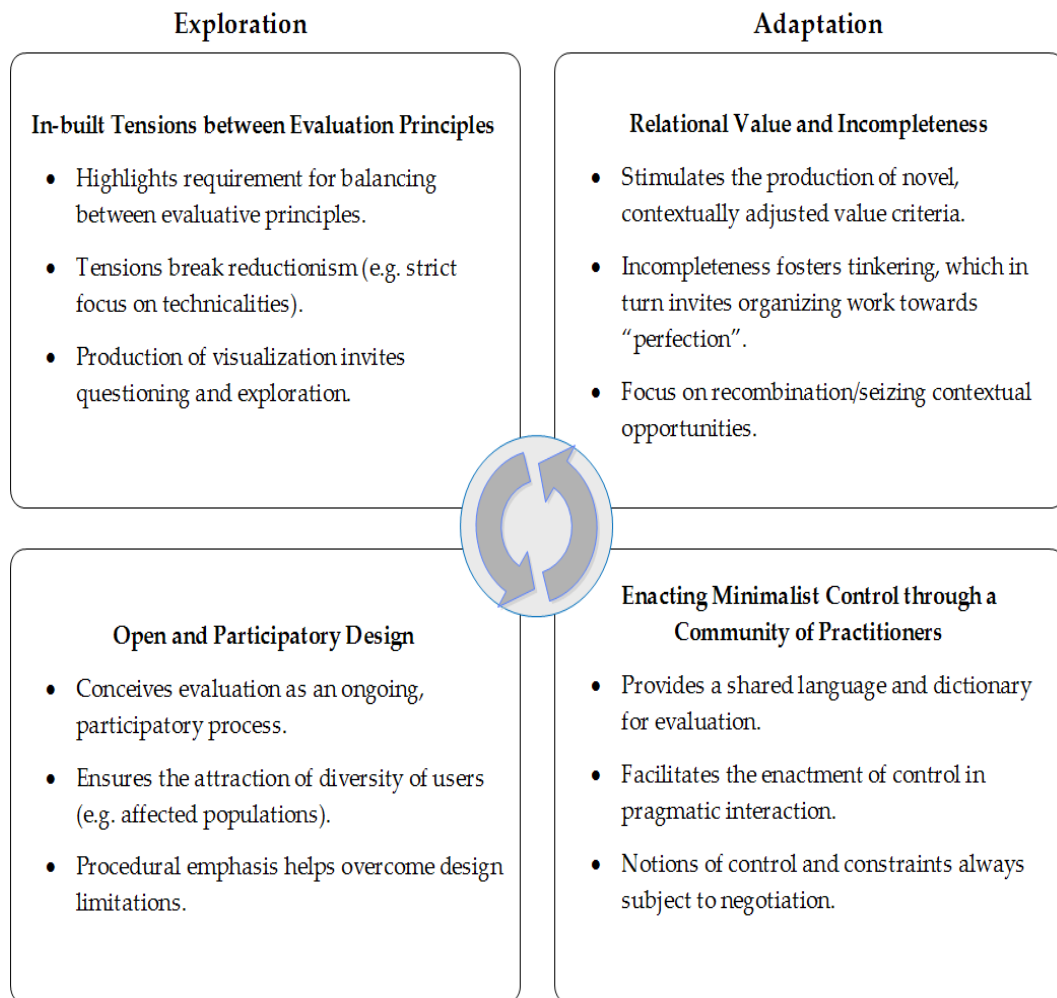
Exploration

Adaptation

In-built Tensions between Evaluation Principles

- Highlights requirement for balancing between evaluative principles.
- Tensions break reductionism (e.g. strict focus on technicalities).
- Production of visualization invites questioning and exploration.

Relational Value and Incompleteness

- Stimulates the production of novel, contextually adjusted value criteria.
- Incompleteness fosters tinkering, which in turn invites organizing work towards "perfection".
- Focus on recombination/seizing contextual opportunities.

Open and Participatory Design

- Conceives evaluation as an ongoing, participatory process.
- Ensures the attraction of diversity of users (e.g. affected populations).
- Procedural emphasis helps overcome design limitations.

Enacting Minimalist Control through a Community of Practitioners

- Provides a shared language and dictionary for evaluation.
- Facilitates the enactment of control in pragmatic interaction.
- Notions of control and constraints always subject to negotiation.